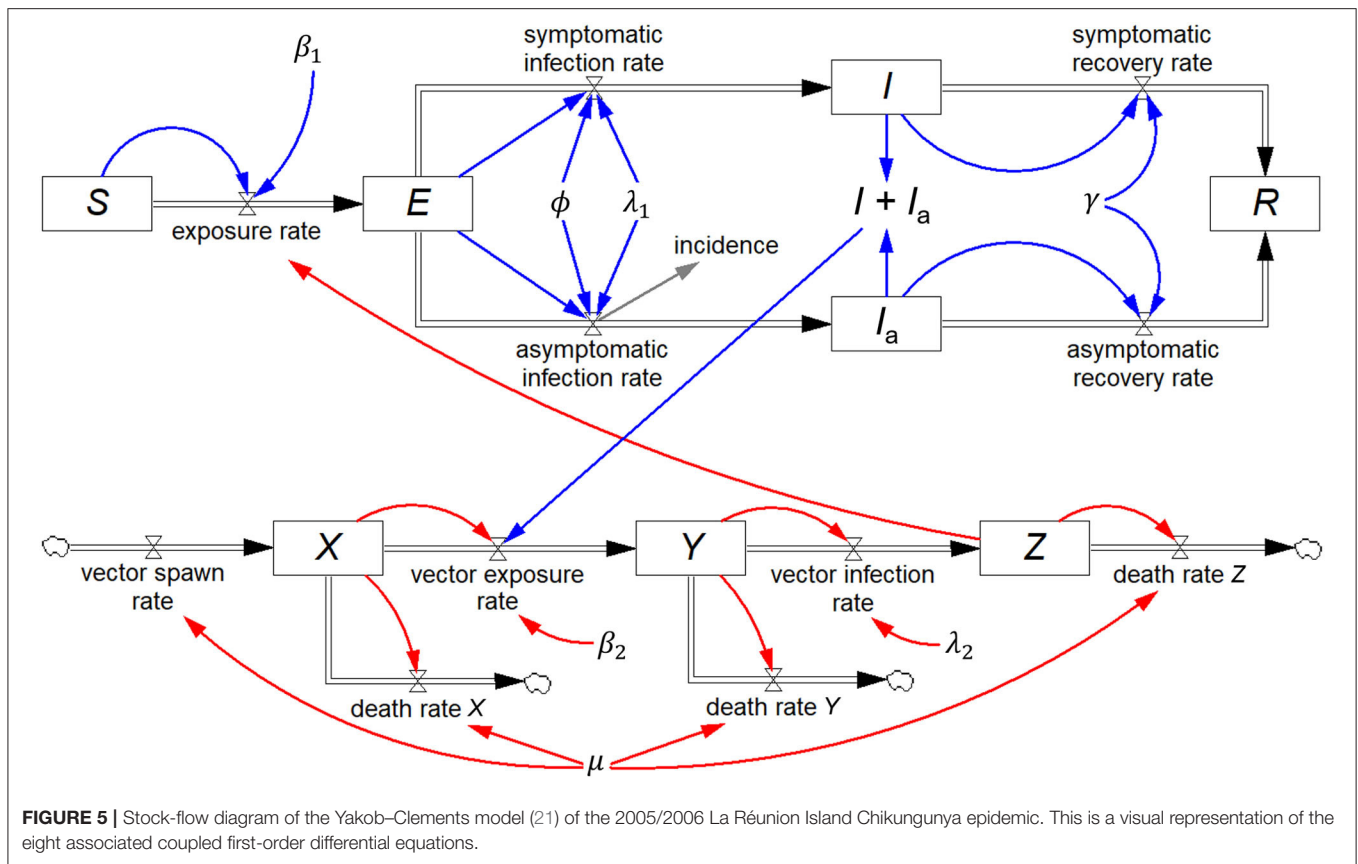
$\beta_1$

symptomatic infection rate

symptomatic recovery rate

$I$

$S$

exposure rate

$E$

$\phi$

$\lambda_1$

$I + I_a$

$\gamma$

$R$

incidence

$I_a$

asymptomatic infection rate

asymptomatic recovery rate

$X$

vector spawn rate

vector exposure rate

$\beta_2$

$Y$

vector infection rate

$\lambda_2$

$Z$

death rate $Z$

death rate $X$

death rate $Y$

$\mu$

**FIGURE 5 |** Stock-flow diagram of the Yakob–Clements model (21) of the 2005/2006 La Réunion Island Chikungunya epidemic. This is a visual representation of the eight associated coupled first-order differential equations.